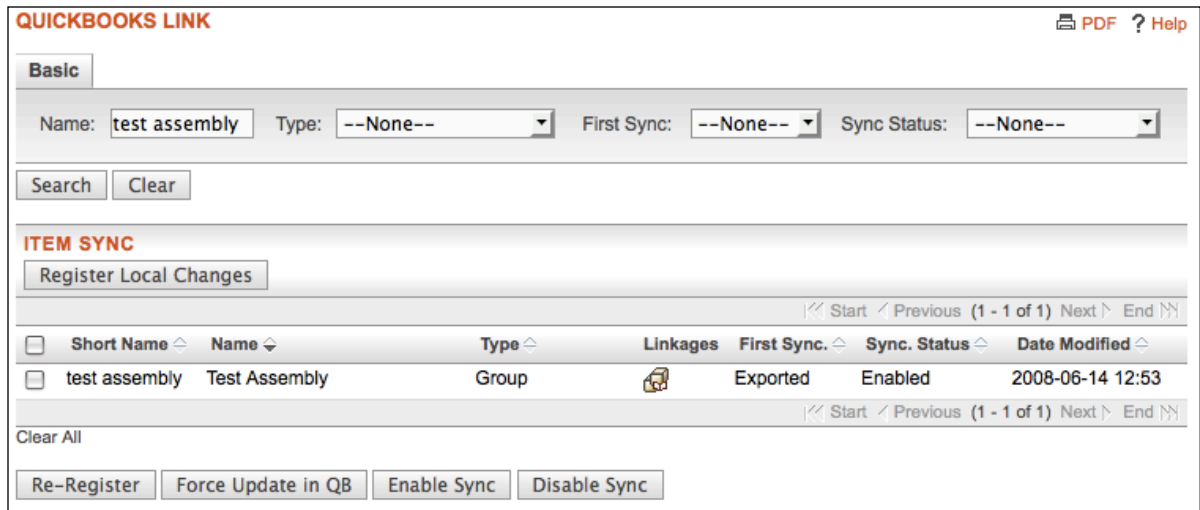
QUICKBOOKS LINK

PDF ? Help

Basic

Name: test assembly Type: --None-- First Sync: --None-- Sync Status: --None--

Search Clear

ITEM SYNC

Register Local Changes

Start Previous (1 - 1 of 1) Next End

| | Short Name | Name | Type | Linkages | First Sync. | Sync. Status | Date Modified |
|---|---|---|---|---|---|---|---|
| | test assembly | Test Assembly | Group | | Exported | Enabled | 2008-06-14 12:53 |

Start Previous (1 - 1 of 1) Next End

Clear All

Re-Register Force Update in QB Enable Sync Disable Sync